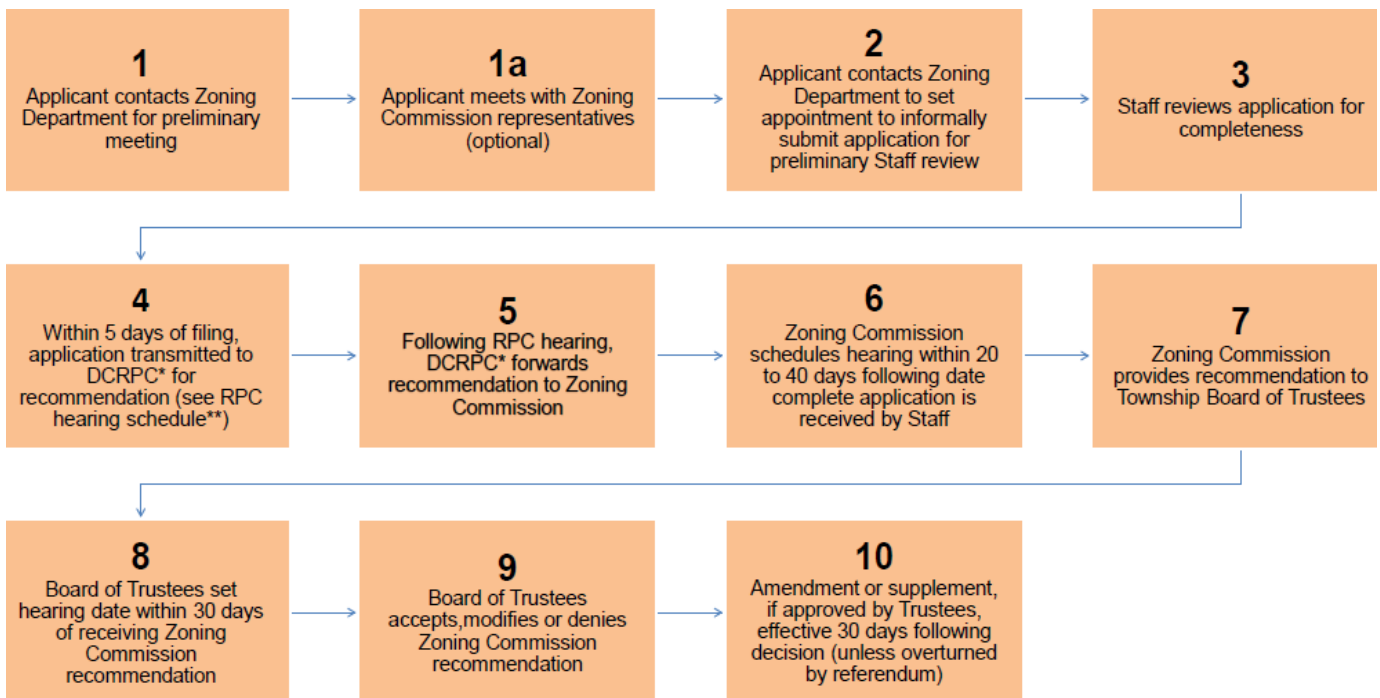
1
Applicant contacts Zoning Department for preliminary meeting

1a
Applicant meets with Zoning Commission representatives (optional)

2
Applicant contacts Zoning Department to set appointment to informally submit application for preliminary Staff review

3
Staff reviews application for completeness

4
Within 5 days of filing, application transmitted to DCRPC* for recommendation (see RPC hearing schedule**)

5
Following RPC hearing, DCRPC* forwards recommendation to Zoning Commission

6
Zoning Commission schedules hearing within 20 to 40 days following date complete application is received by Staff

7
Zoning Commission provides recommendation to Township Board of Trustees

8
Board of Trustees set hearing date within 30 days of receiving Zoning Commission recommendation

9
Board of Trustees accepts,modifies or denies Zoning Commission recommendation

10
Amendment or supplement, if approved by Trustees, effective 30 days following decision (unless overturned by referendum)